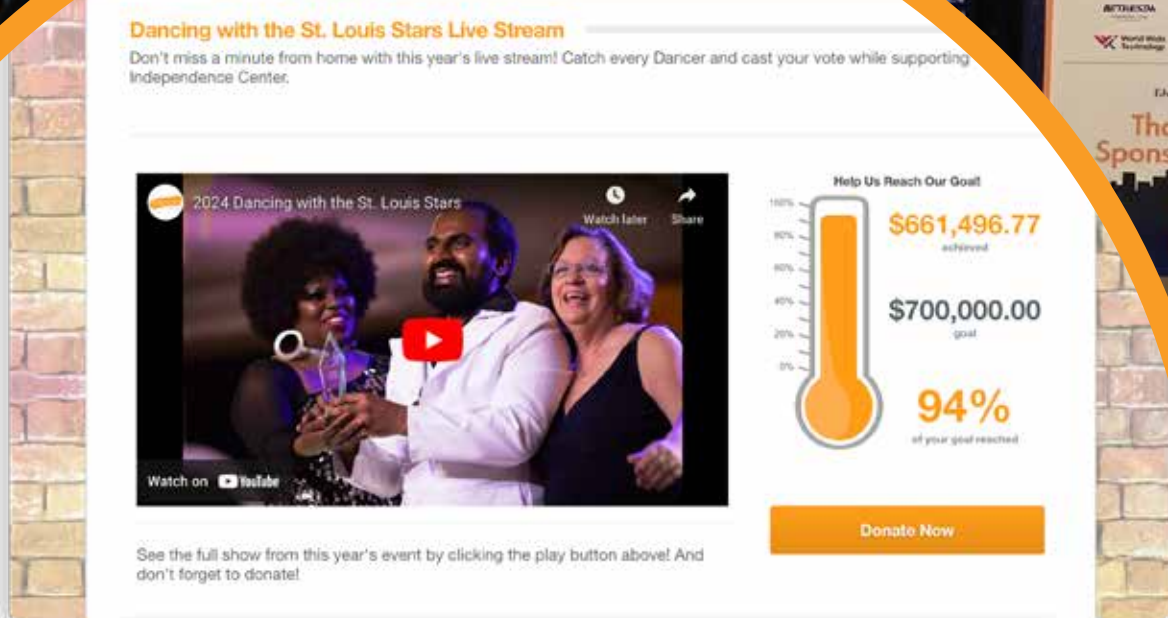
Dancing with the St. Louis Stars Live Stream

Don't miss a minute from home with this year's live stream! Catch every Dancer and cast your vote while supporting Independence Center.

2024 Dancing with the St. Louis Stars

Watch later

Share

Watch on YouTube

See the full show from this year's event by clicking the play button above! And don't forget to donate!

Help Us Reach Our Goal!

100%
80%
60%
40%
20%
0%

$661,496.77
achieved

$700,000.00
goal

94%
of your goal reached

Donate Now

BETHESDA

World Wide Technology

Tha
Spons